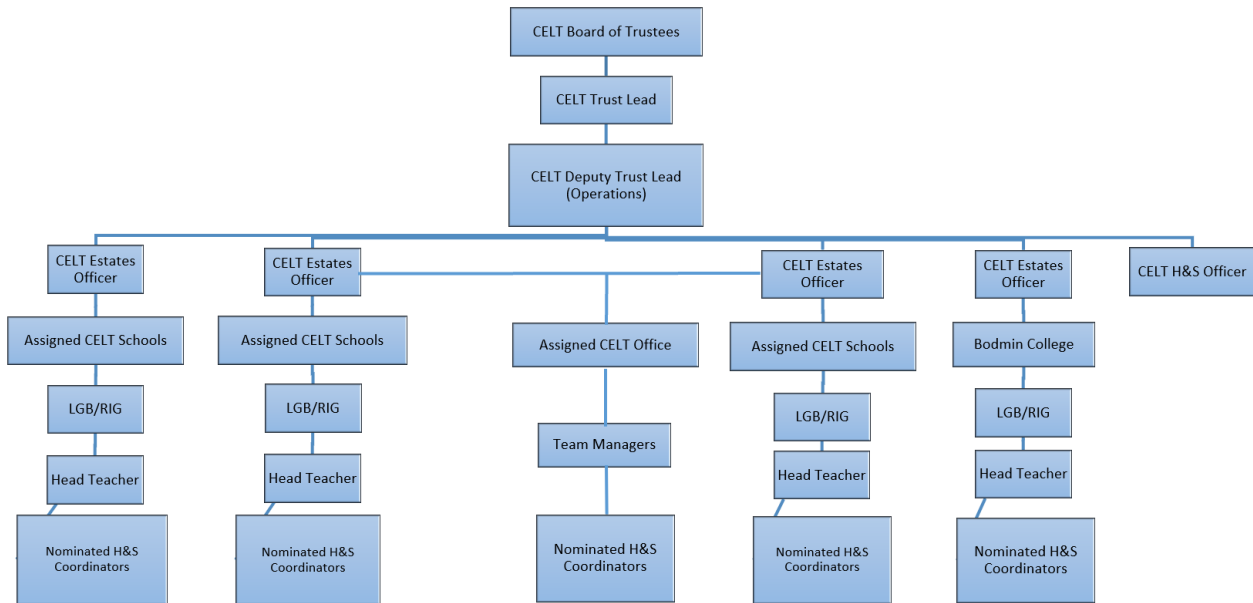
CELT Board of Trustees

CELT Trust Lead

CELT Deputy Trust Lead (Operations)

CELT Estates Officer

Assigned CELT Schools

LGB/RIG

Head Teacher

Nominated H&S Coordinators

CELT Estates Officer

Assigned CELT Schools

LGB/RIG

Head Teacher

Nominated H&S Coordinators

Assigned CELT Office

Team Managers

Nominated H&S Coordinators

CELT Estates Officer

Assigned CELT Schools

LGB/RIG

Head Teacher

Nominated H&S Coordinators

CELT Estates Officer

Bodmin College

LGB/RIG

Head Teacher

Nominated H&S Coordinators

CELT H&S Officer